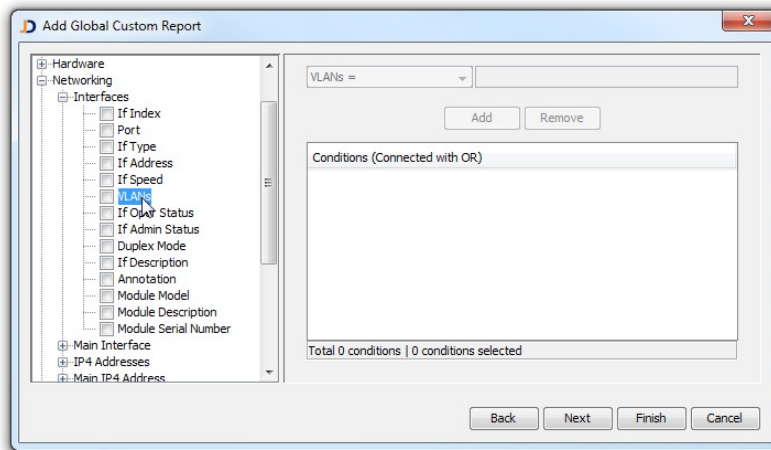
Add Global Custom Report

Hardware
Networking
Interfaces
If Index
Port
If Type
If Address
If Speed
VLANs
If Oper Status
If Admin Status
Duplex Mode
If Description
Annotation
Module Model
Module Description
Module Serial Number
Main Interface
IP4 Addresses
Main IP4 Address

VLANs =

Add
Remove

Conditions (Connected with OR)

Total 0 conditions | 0 conditions selected

Back
Next
Finish
Cancel